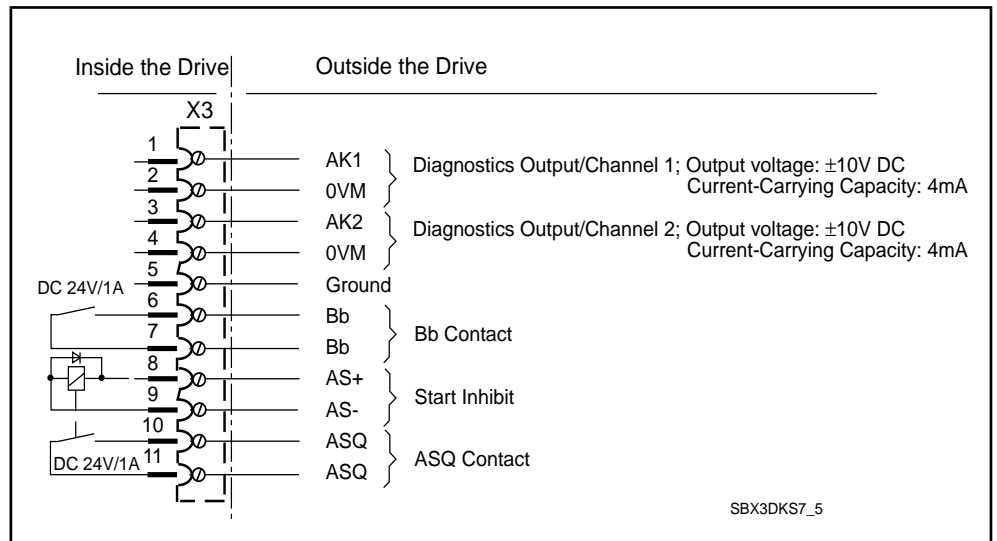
Inside the Drive

Outside the Drive

X3

1
AK1
2
0VM
Diagnostics Output/Channel 1; Output voltage: $\pm$10V DC
Current-Carrying Capacity: 4mA

3
AK2
4
0VM
Diagnostics Output/Channel 2; Output voltage: $\pm$10V DC
Current-Carrying Capacity: 4mA

5
DC 24V/1A
Ground

6
Bb
7
Bb
Bb Contact

8
AS+
9
AS-
Start Inhibit

10
ASQ
DC 24V/1A
11
ASQ
ASQ Contact

SBX3DKS7_5